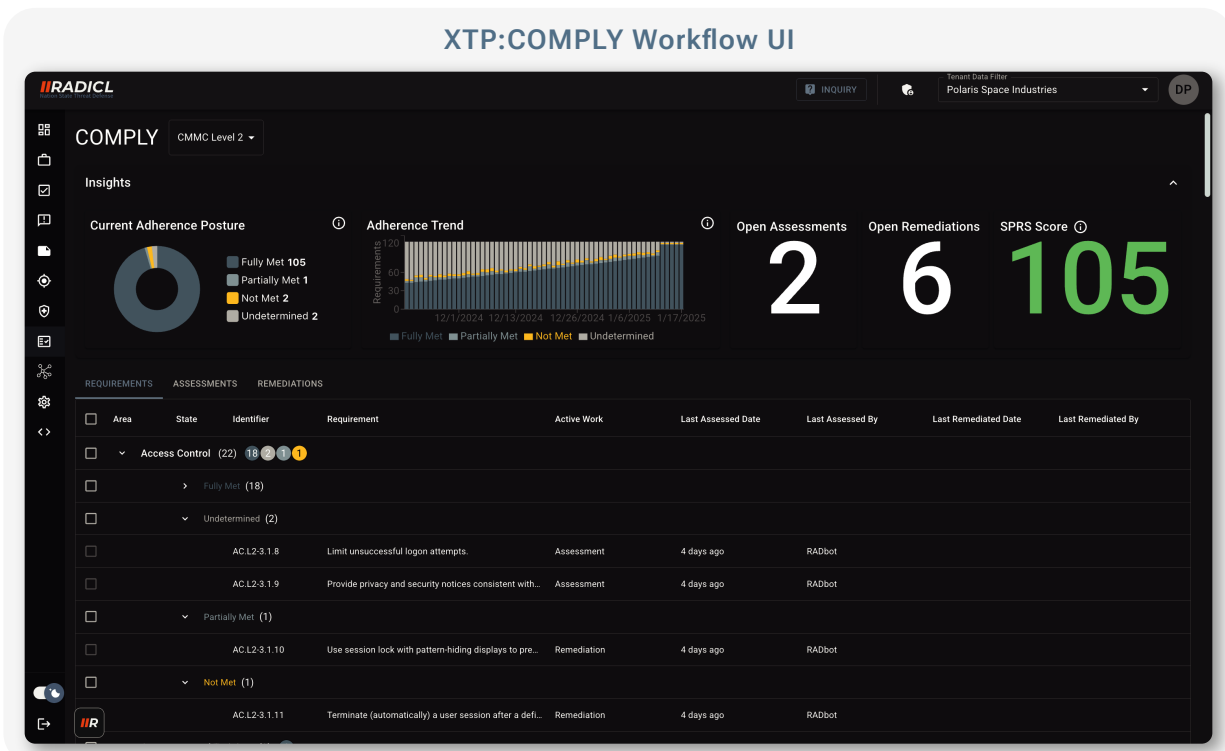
XTP:COMPLY Workflow UI

RADICL

INQUIRY

Tenant Data Filter
Polaris Space Industries

DP

COMPLY CMMC Level 2

Insights

Current Adherence Posture

Fully Met 105
Partially Met 1
Not Met 2
Undetermined 2

Adherence Trend

Requirements
120
90
60
30
0
12/1/2024 12/13/2024 12/26/2024 1/6/2025 1/17/2025

Fully Met Partially Met Not Met Undetermined

Open Assessments
2

Open Remediations
6

SPRS Score
105

REQUIREMENTS ASSESSMENTS REMEDIATIONS

| | Area | State | Identifier | Requirement | Active Work | Last Assessed Date | Last Assessed By | Last Remediated Date | Last Remediated By |
|---|---|---|---|---|---|---|---|---|---|
| | Access Control (22) 18 2 1 1 | | | | | | | | |
| | | Fully Met (18) | | | | | | | |
| | | Undetermined (2) | | | | | | | |
| | | | AC.L2-3.1.8 | Limit unsuccessful logon attempts. | Assessment | 4 days ago | RADbot | | |
| | | | AC.L2-3.1.9 | Provide privacy and security notices consistent with... | Assessment | 4 days ago | RADbot | | |
| | | Partially Met (1) | | | | | | | |
| | | | AC.L2-3.1.10 | Use session lock with pattern-hiding displays to pre... | Remediation | 4 days ago | RADbot | | |
| | | Not Met (1) | | | | | | | |
| | | | AC.L2-3.1.11 | Terminate (automatically) a user session after a defi... | Remediation | 4 days ago | RADbot | | |

IIR